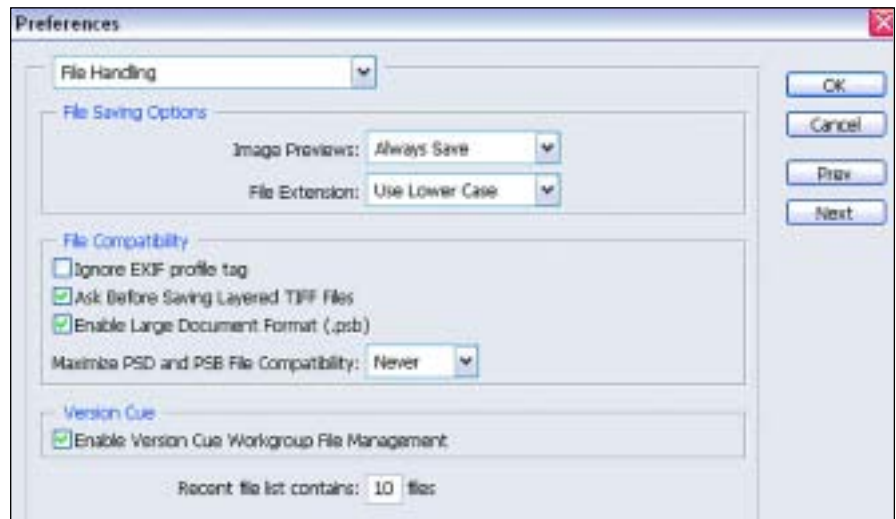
Preferences

File Handling

File Saving Options

Image Previews: Always Save

File Extension: Use Lower Case

File Compatibility

Ignore EXIF profile tag

Ask Before Saving Layered TIFF Files

Enable Large Document Format (.psb)

Maximize PSD and PSB File Compatibility: Never

Version Cue

Enable Version Cue Workgroup File Management

Recent file list contains: 10 files

OK

Cancel

Prev

Next